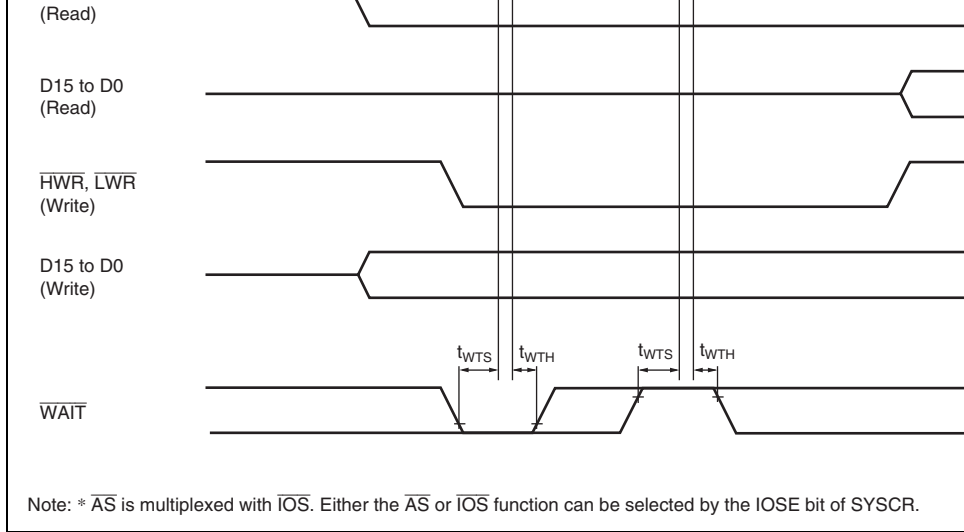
(Read)

D15 to D0
(Read)

$\overline{HWR}$, $\overline{LWR}$
(Write)

D15 to D0
(Write)

$t_{WTS}$ $t_{WTH}$ $t_{WTS}$ $t_{WTH}$

$\overline{WAIT}$

Note: * $\overline{AS}$ is multiplexed with $\overline{IOS}$. Either the $\overline{AS}$ or $\overline{IOS}$ function can be selected by the IOSE bit of SYSCR.